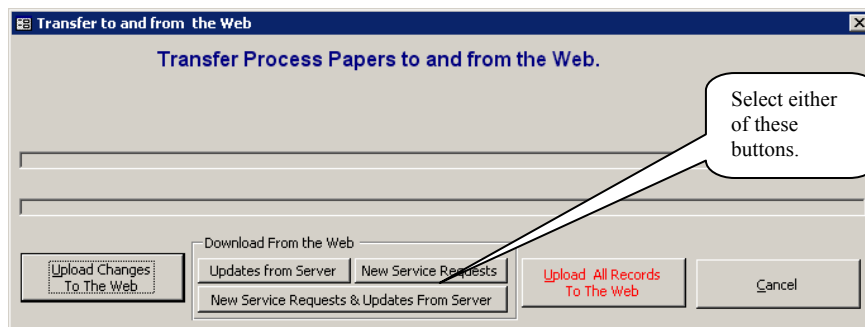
Transfer to and from the Web

Transfer Process Papers to and from the Web.

Select either of these buttons.

Download From the Web

Upload Changes To The Web

Updates from Server

New Service Requests

New Service Requests & Updates From Server

Upload All Records To The Web

Cancel